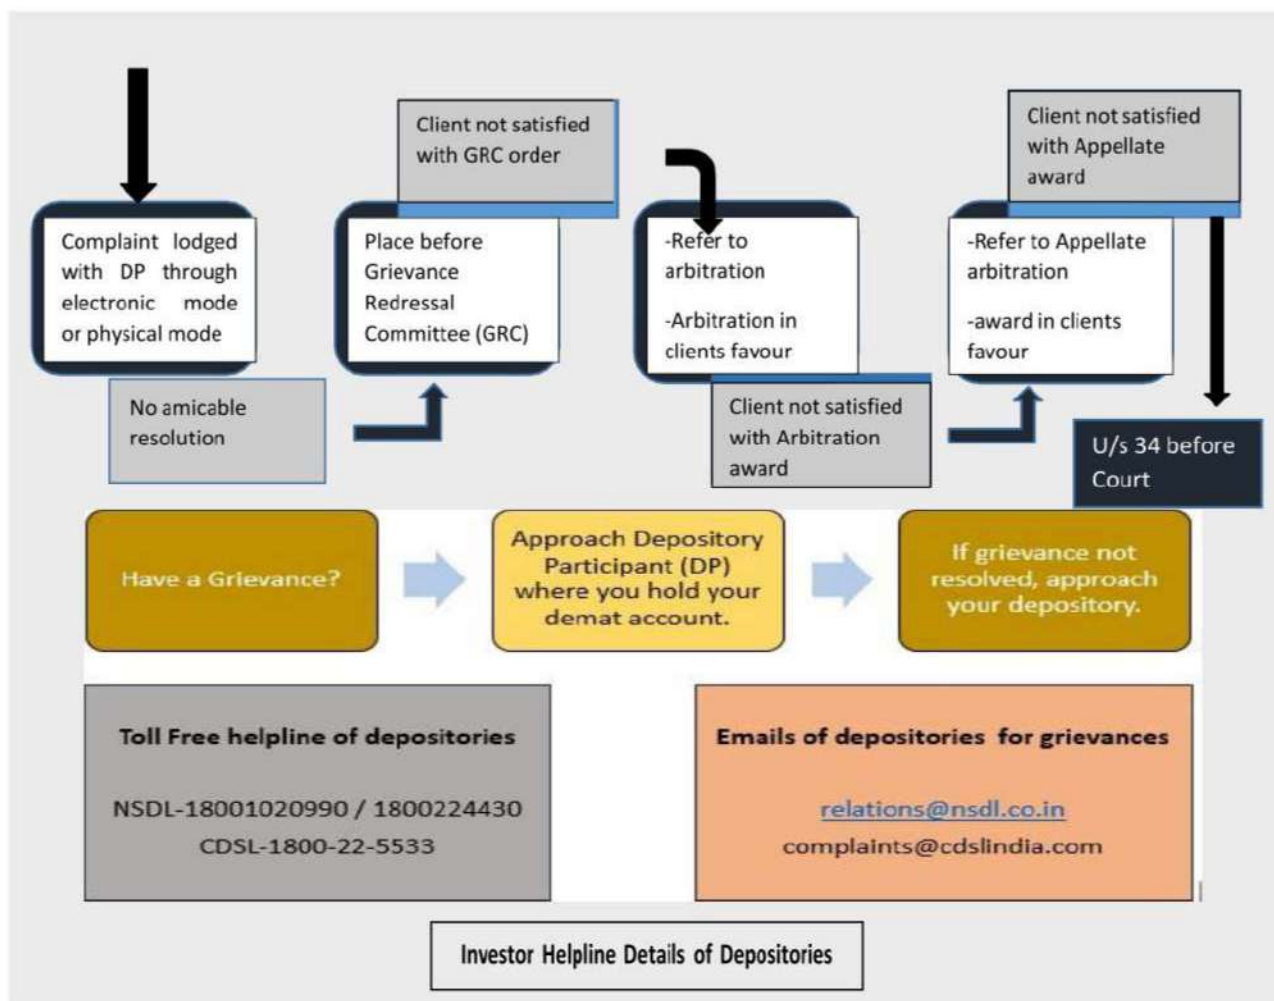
Client not satisfied with GRC order

Client not satisfied with Appellate award

Complaint lodged with DP through electronic mode or physical mode

Place before Grievance Redressal Committee (GRC)

-Refer to arbitration

-Arbitration in clients favour

-Refer to Appellate arbitration

-award in clients favour

No amicable resolution

Client not satisfied with Arbitration award

U/s 34 before Court

Have a Grievance?

Approach Depository Participant (DP) where you hold your demat account.

If grievance not resolved, approach your depository.

Toll Free helpline of depositories

NSDL-18001020990 / 1800224430

CDSL-1800-22-5533

Emails of depositories for grievances

relations@nsdl.co.in

complaints@cdslindia.com

Investor Helpline Details of Depositories